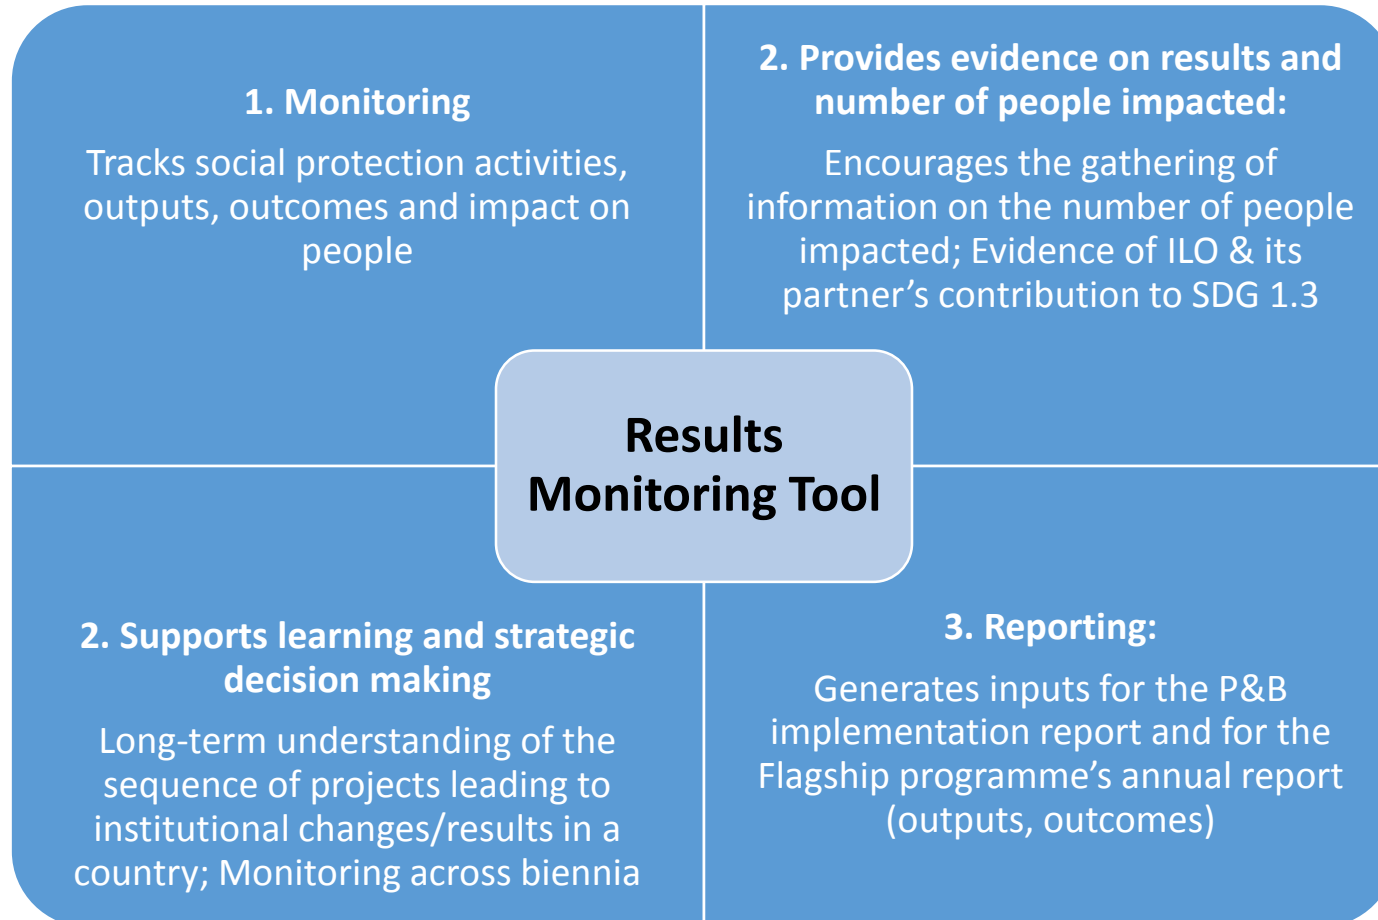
1. Monitoring

Tracks social protection activities, outputs, outcomes and impact on people

2. Provides evidence on results and number of people impacted:

Encourages the gathering of information on the number of people impacted; Evidence of ILO & its partner’s contribution to SDG 1.3

Results Monitoring Tool

2. Supports learning and strategic decision making

Long-term understanding of the sequence of projects leading to institutional changes/results in a country; Monitoring across biennia

3. Reporting:

Generates inputs for the P&B implementation report and for the Flagship programme’s annual report (outputs, outcomes)